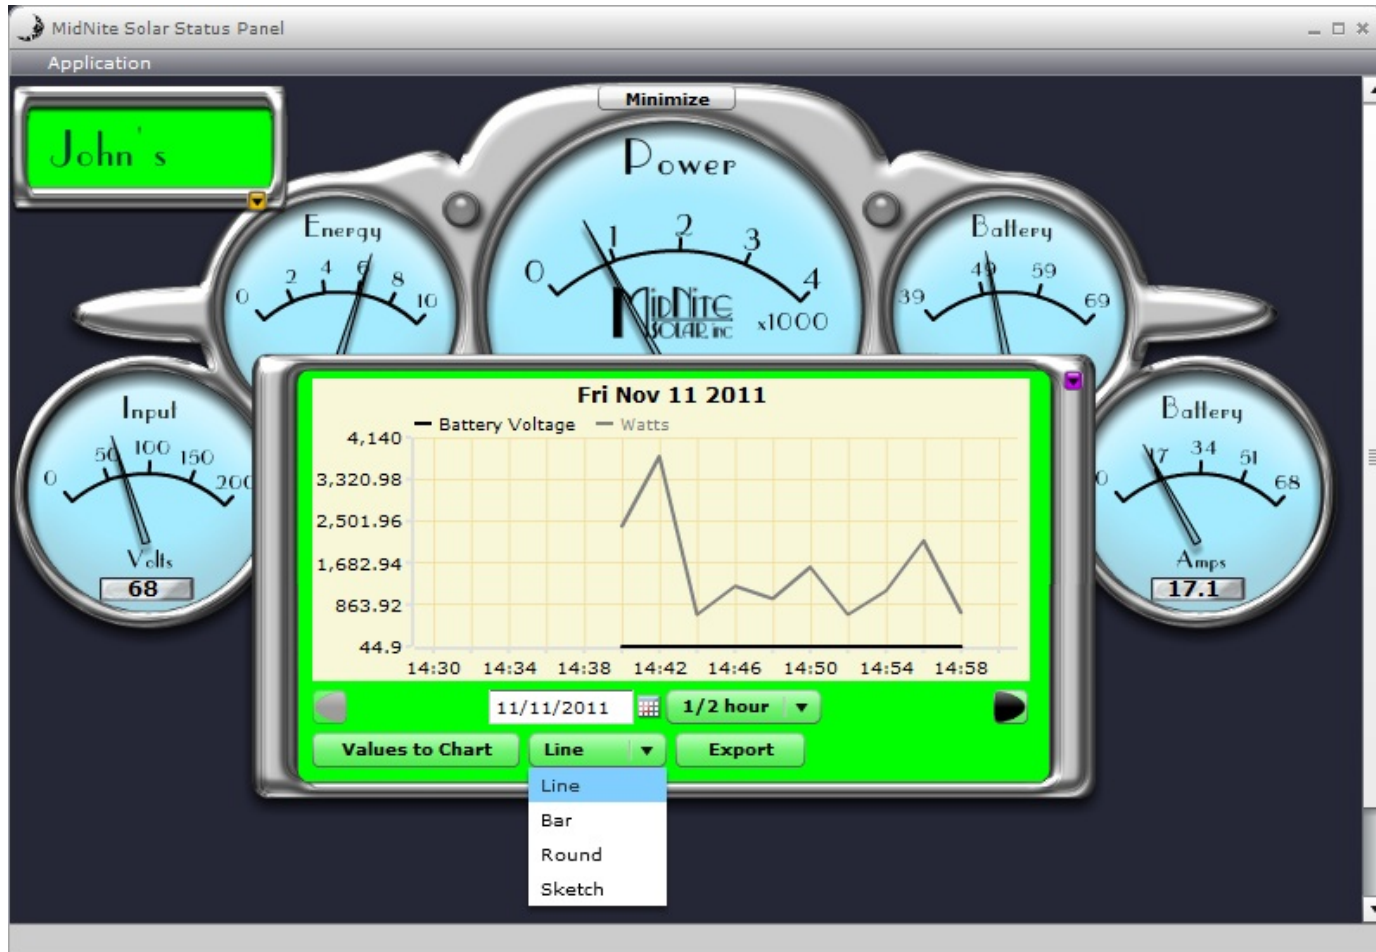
MidNite Solar Status Panel

Application

John's

Minimize

Power

0 1 2 3 4

MidNite Solar inc x1000

Energy

0 2 4 6 8 10

Battery

39 49 59 69

Input

0 50 100 150 200

Volts

68

Battery

0 17 34 51 68

Amps

17.1

Fri Nov 11 2011

Battery Voltage Watts

4,140
3,320.98
2,501.96
1,682.94
863.92
44.9

14:30 14:34 14:38 14:42 14:46 14:50 14:54 14:58

11/11/2011

1/2 hour

Values to Chart

Line

Export

Line
Bar
Round
Sketch